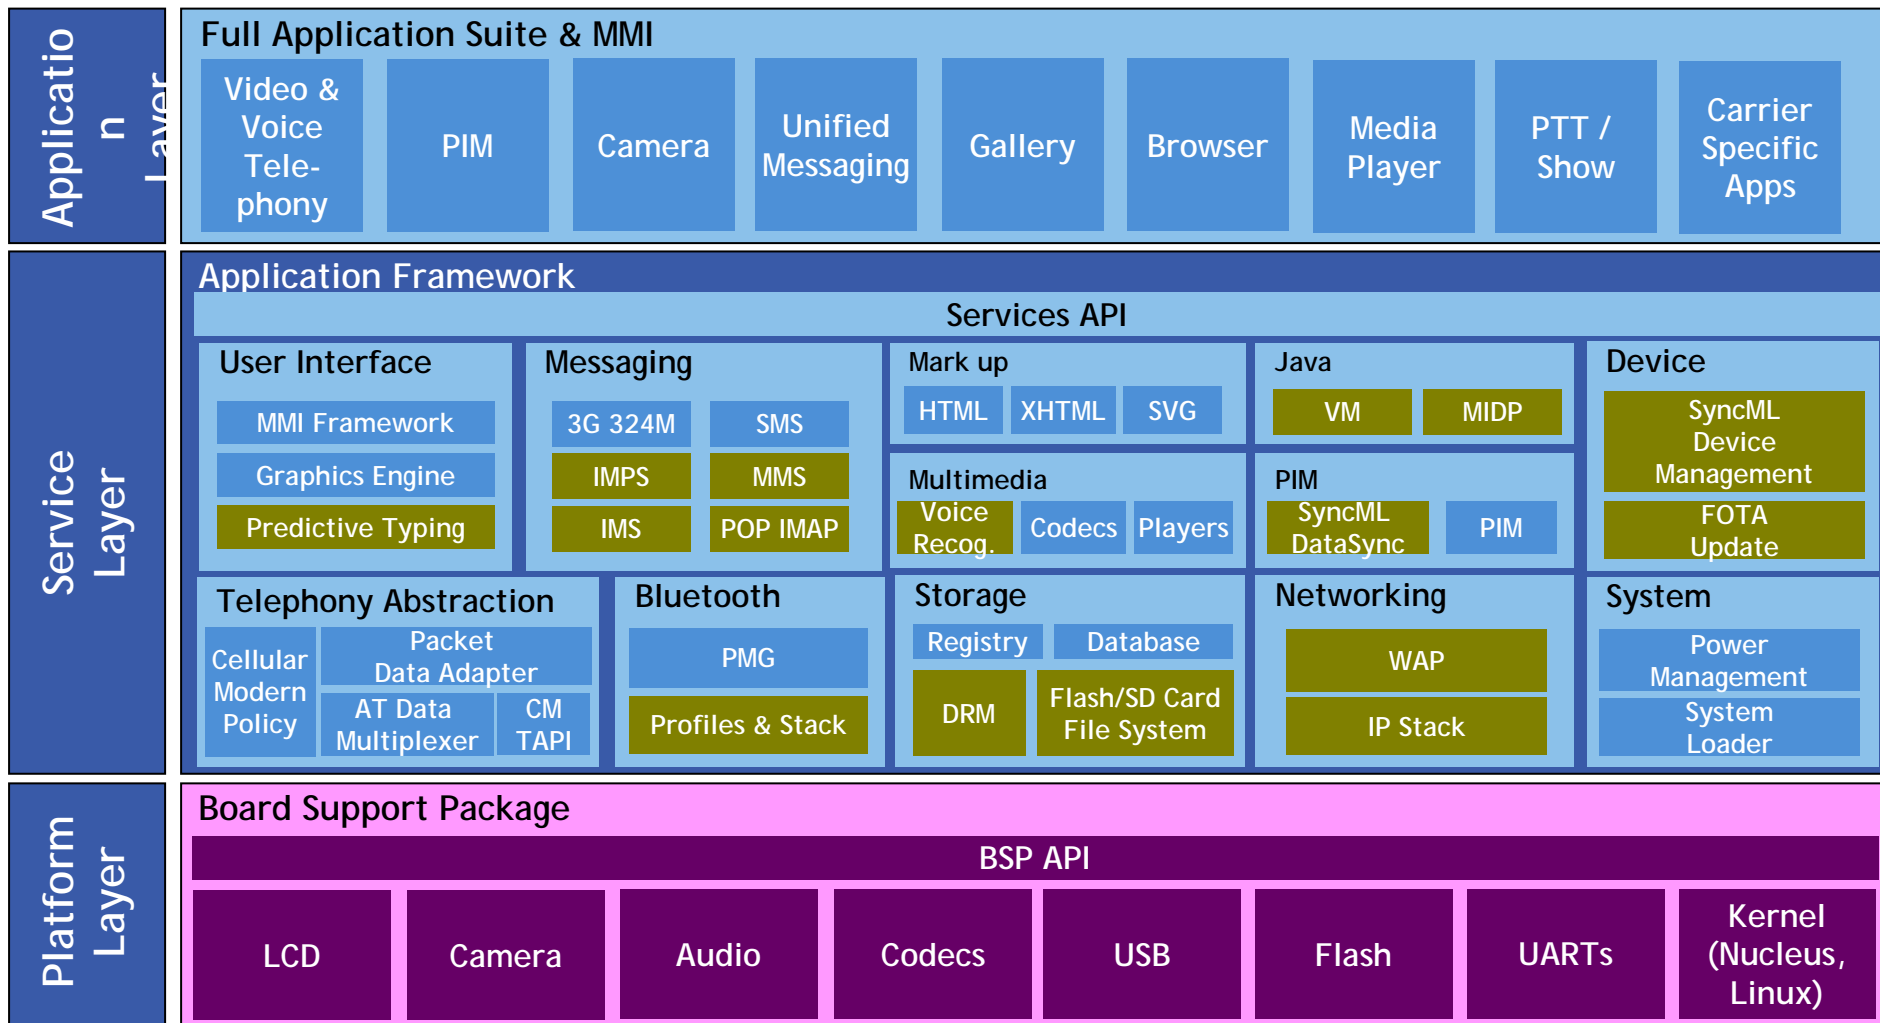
Applicatio n Layer

Full Application Suite & MMI

Video & Voice Tele-phony

PIM

Camera

Unified Messaging

Gallery

Browser

Media Player

PTT / Show

Carrier Specific Apps

Service Layer

Application Framework

Services API

User Interface

MMI Framework

Graphics Engine

Predictive Typing

Messaging

3G 324M

SMS

IMPS

MMS

IMS

POP IMAP

Mark up

HTML

XHTML

SVG

Multimedia

Voice Recog.

Codecs

Players

Java

VM

MIDP

PIM

SyncML DataSync

PIM

Device

SyncML Device Management

FOTA Update

Telephony Abstraction

Cellular Modern Policy

Packet Data Adapter

AT Data Multiplexer

CM TAPI

Bluetooth

PMG

Profiles & Stack

Storage

Registry

Database

DRM

Flash/SD Card File System

Networking

WAP

IP Stack

System

Power Management

System Loader

Platform Layer

Board Support Package

BSP API

LCD

Camera

Audio

Codecs

USB

Flash

UARTs

Kernel (Nucleus, Linux)